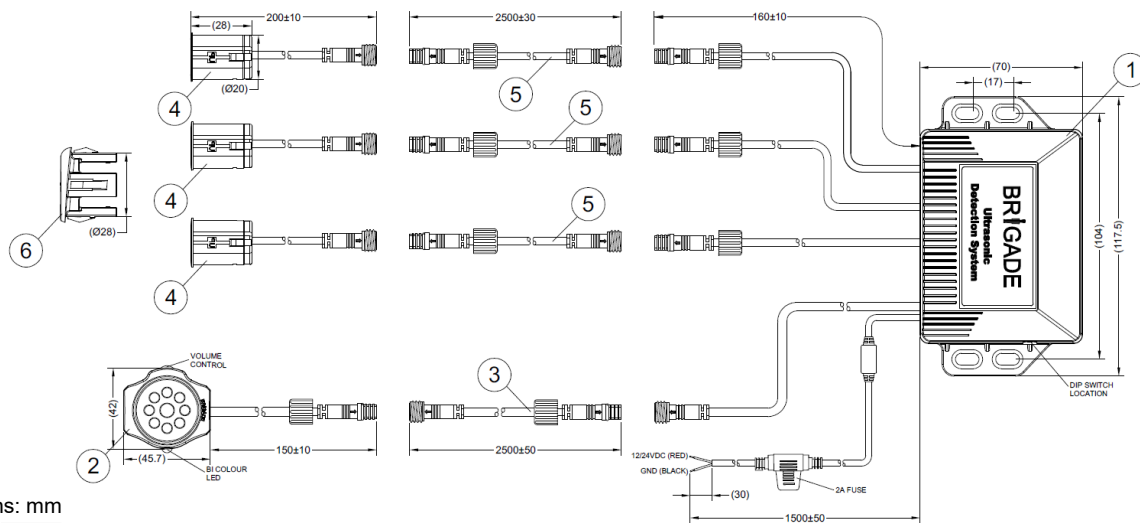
(28)
200±10
2500±30
160±10
(70)
(17)
1
(Ø20)
4
5
5
BRIGADE
Ultrasonic Detection System
(104)
(117.5)
4
5
6
(Ø28)
4
VOLUME CONTROL
3
DIP SWITCH LOCATION
(42)
150±10
2500±50
12/24VDC (RED)
GND (BLACK)
2
(45.7)
BI COLOUR LED
2A FUSE
(30)
ns: mm
1500±50